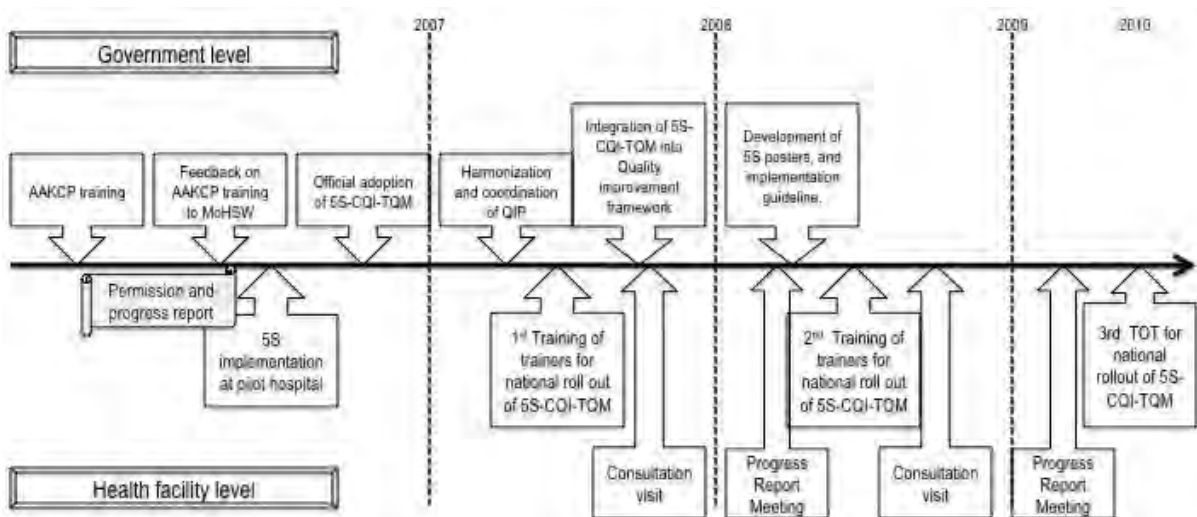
Government level

2007

2008

2009

2010

AAKCP training

Feedback on AAKCP training to MoHSW

Official adoption of 5S-CQI-TQM

Harmonization and coordination of QIP

Integration of 5S-CQI-TQM into Quality improvement framework

Development of 5S posters, and implementation guideline.

Permission and progress report

5S implementation at pilot hospital

$1^{st}$ Training of trainers for national roll out of 5S-CQI-TQM

$2^{nd}$ Training of trainers for national roll out of 5S-CQI-TQM

3rd TOT for national rollout of 5S-CQI-TQM

Consultation visit

Progress Report Meeting

Consultation visit

Progress Report Meeting

Health facility level